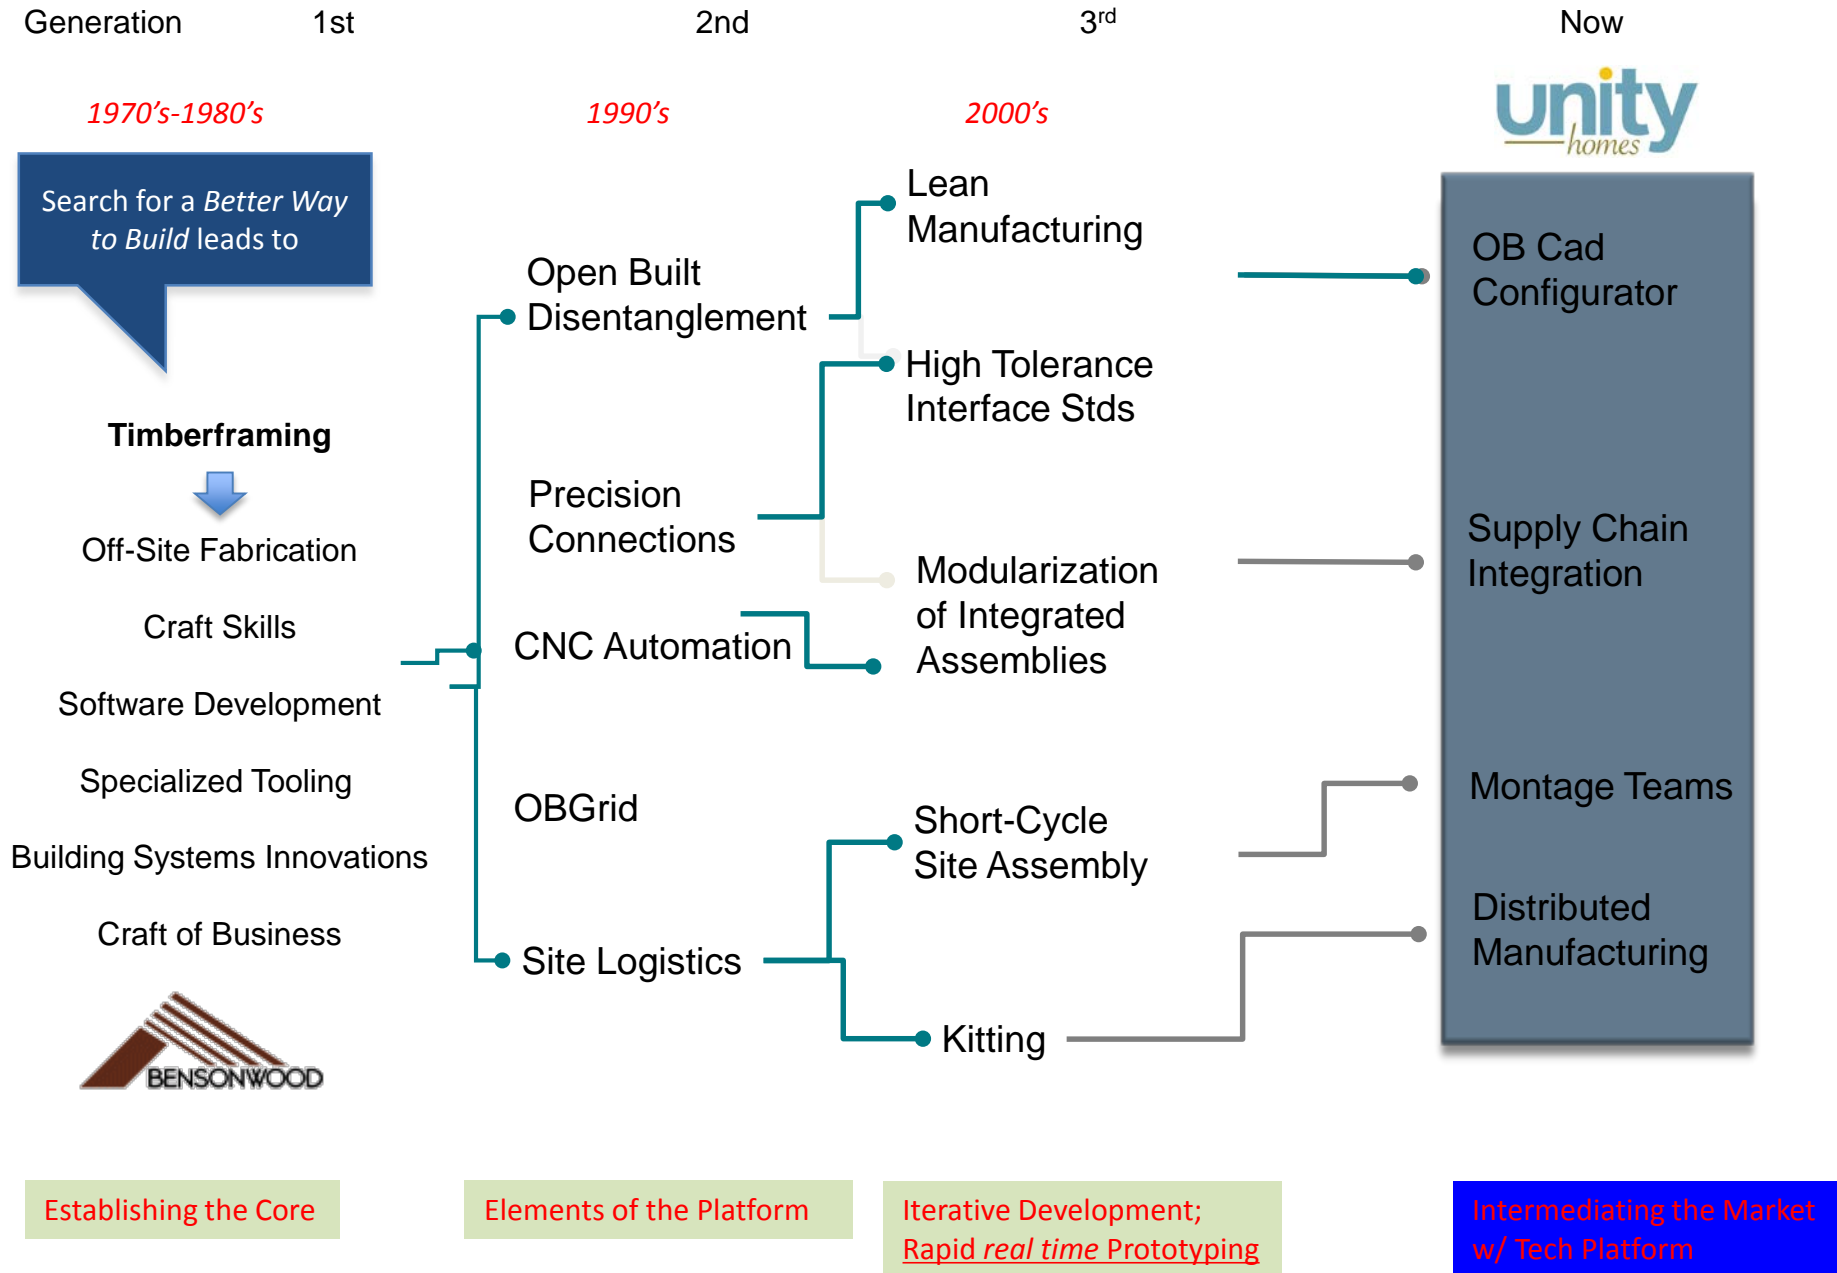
Generation 1st 2nd 3$^{rd}$ Now

1970's-1980's 1990's 2000's

unity homes

Search for a Better Way to Build leads to

Timberframing

Off-Site Fabrication

Craft Skills

Software Development

Specialized Tooling

Building Systems Innovations

Craft of Business

BENSONWOOD

Open Built Disentanglement

Precision Connections

CNC Automation

OBGrid

Site Logistics

Lean Manufacturing

High Tolerance Interface Stds

Modularization of Integrated Assemblies

Short-Cycle Site Assembly

Kitting

OB Cad Configurator

Supply Chain Integration

Montage Teams

Distributed Manufacturing

Establishing the Core

Elements of the Platform

Iterative Development; Rapid real time Prototyping

Intermediating the Market w/ Tech Platform